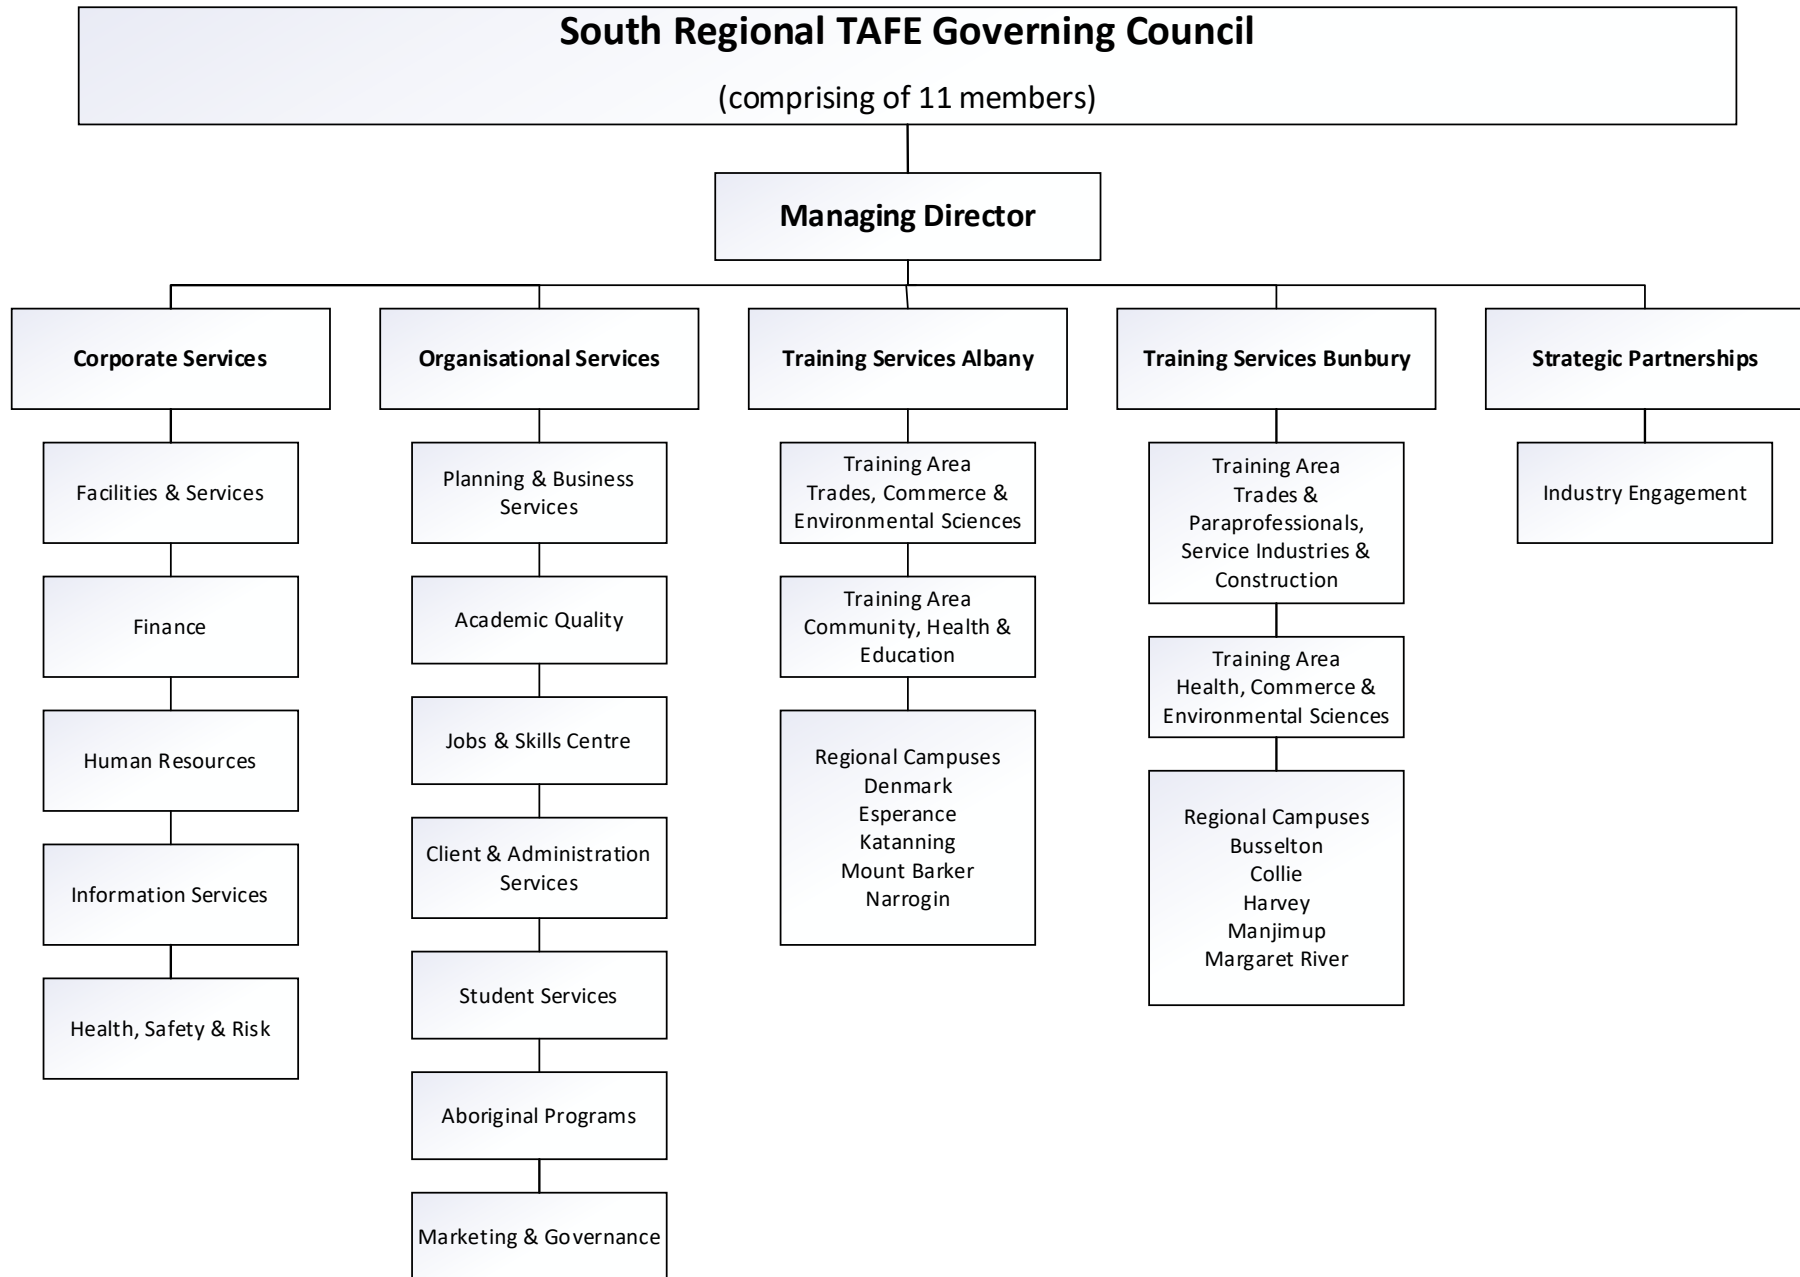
South Regional TAFE Governing Council

(comprising of 11 members)

Managing Director

Corporate Services

Facilities & Services

Finance

Human Resources

Information Services

Health, Safety & Risk

Organisational Services

Planning & Business Services

Academic Quality

Jobs & Skills Centre

Client & Administration Services

Student Services

Aboriginal Programs

Marketing & Governance

Training Services Albany

Training Area Trades, Commerce & Environmental Sciences

Training Area Community, Health & Education

Regional Campuses
Denmark
Esperance
Katanning
Mount Barker
Narrogin

Training Services Bunbury

Training Area Trades & Paraprofessionals, Service Industries & Construction

Training Area Health, Commerce & Environmental Sciences

Regional Campuses
Busselton
Collie
Harvey
Manjimup
Margaret River

Strategic Partnerships

Industry Engagement